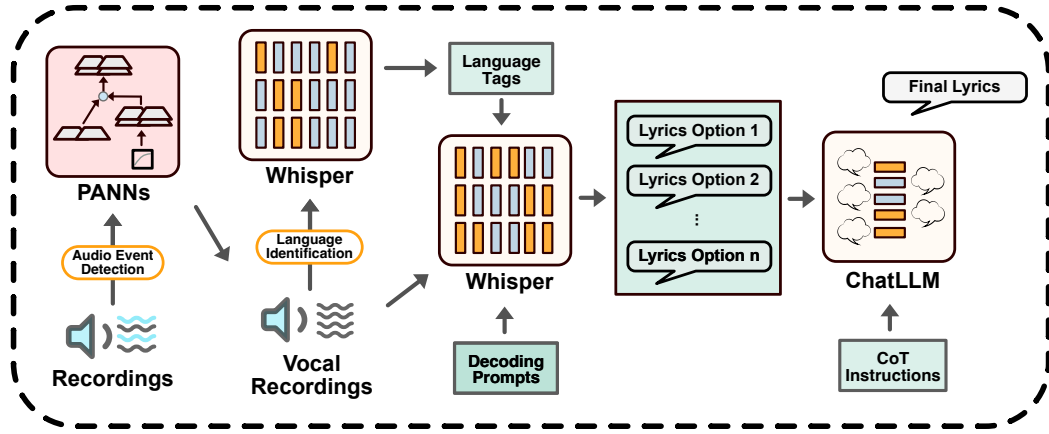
PANNs

Audio Event Detection

Recordings

Whisper

Language Identification

Vocal Recordings

Language Tags

Whisper

Decoding Prompts

Lyrics Option 1

Lyrics Option 2

⋮

Lyrics Option n

Final Lyrics

ChatLLM

CoT Instructions